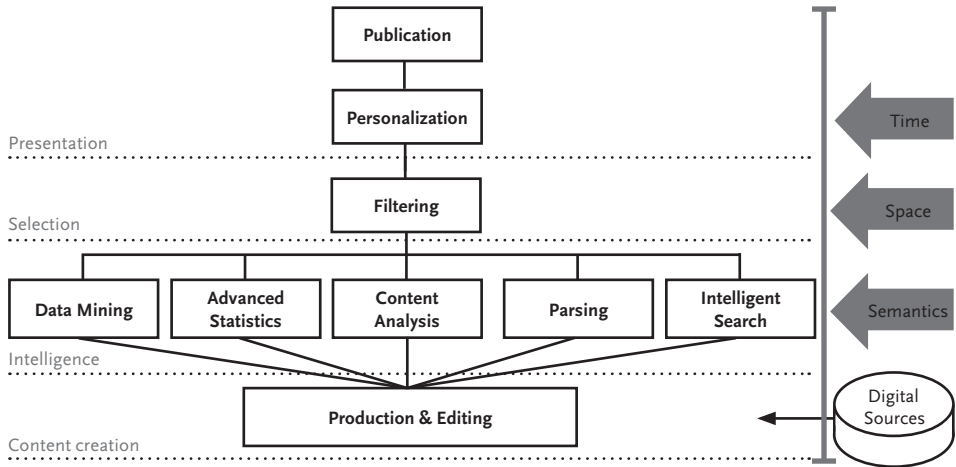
Publication

Personalization

Presentation

Filtering

Selection

Data Mining

Advanced Statistics

Content Analysis

Parsing

Intelligent Search

Intelligence

Production & Editing

Content creation

Time

Space

Semantics

Digital Sources